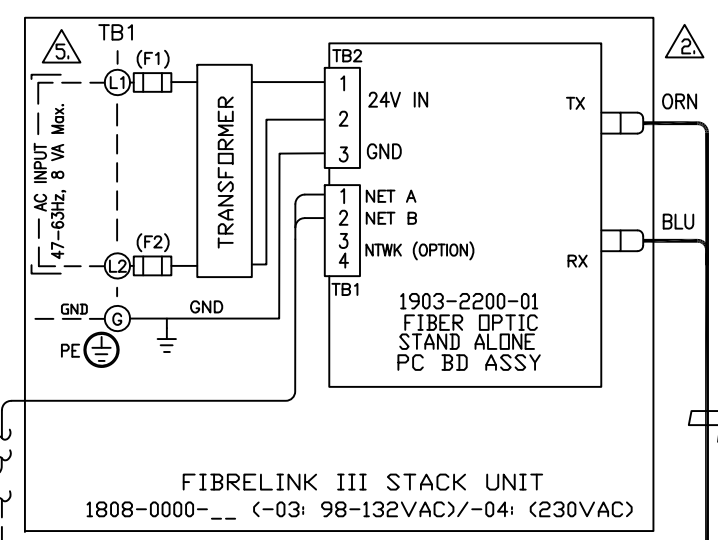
TB1

5

(F1)

L1

AC INPUT
47-63Hz, 8 VA Max.

TRANSFORMER

(F2)

L2

GND

G

GND

PE

TB2

1 24V IN

2

3 GND

1 NET A

2 NET B

3 NTWK (OPTION)

4

TB1

TX

RX

1903-2200-01
FIBER OPTIC
STAND ALONE
PC BD ASSY

2

ORN

BLU

FIBRELINK III STACK UNIT
1808-0000-__ (-03: 98-132VAC)/-04: (230VAC)